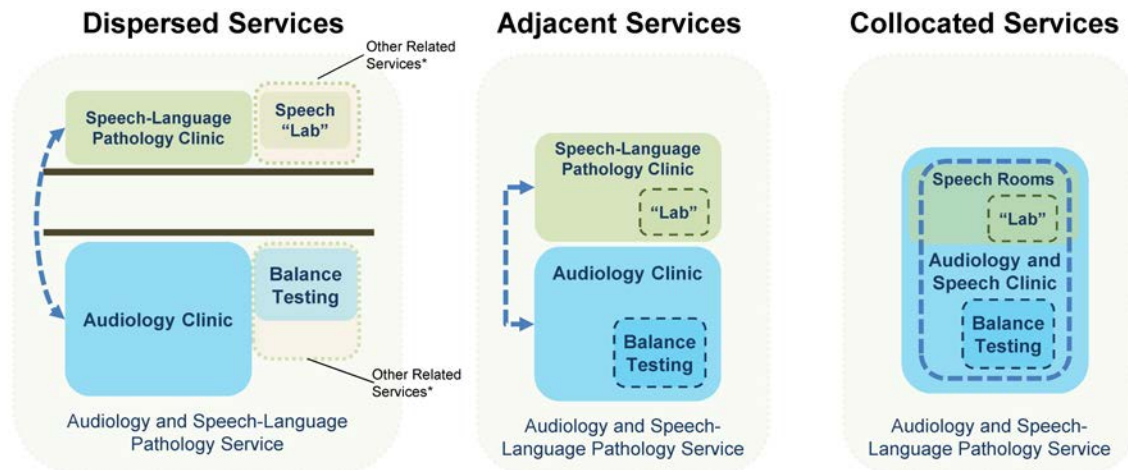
Dispersed Services

Other Related Services*

Speech-Language Pathology Clinic

Speech "Lab"

Audiology Clinic

Balance Testing

Other Related Services*

Audiology and Speech-Language Pathology Service

Adjacent Services

Speech-Language Pathology Clinic

"Lab"

Audiology Clinic

Balance Testing

Audiology and Speech-Language Pathology Service

Collocated Services

Speech Rooms

"Lab"

Audiology and Speech Clinic

Balance Testing

Audiology and Speech-Language Pathology Service